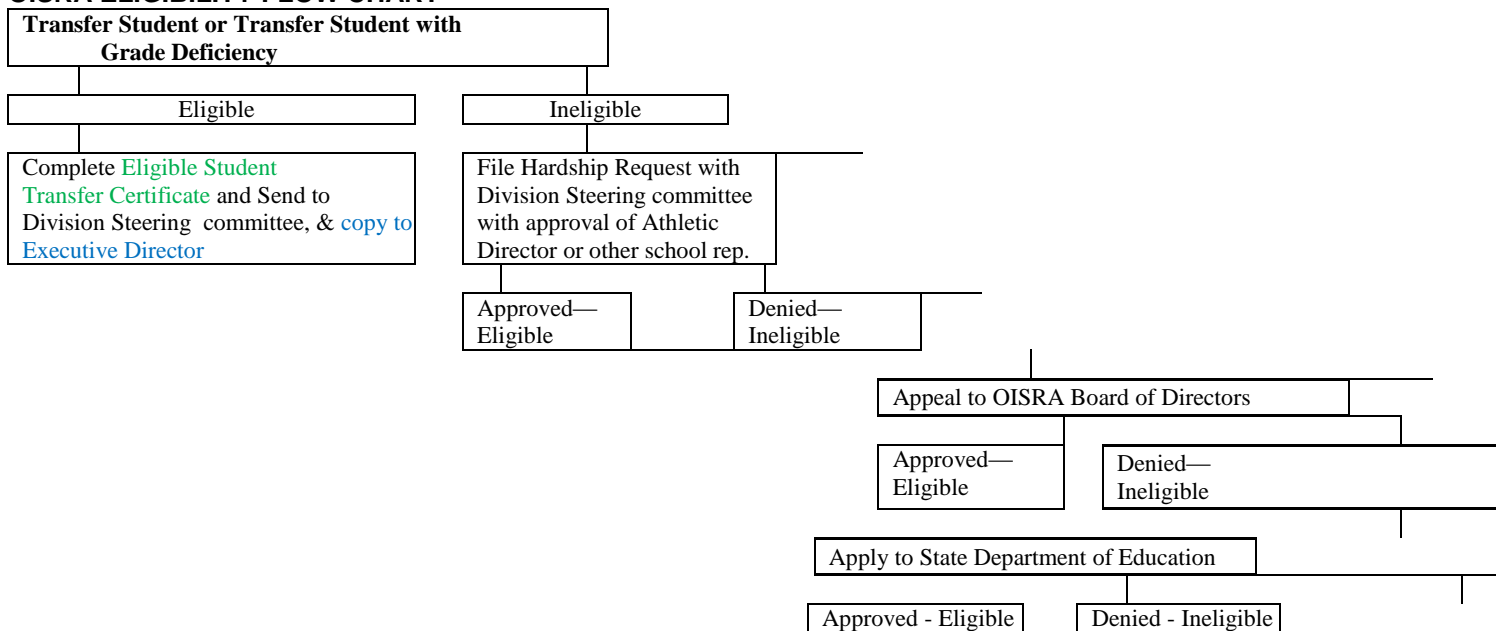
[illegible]

Transfer Student or Transfer Student with Grade Deficiency

Eligible

Ineligible

Complete Eligible Student Transfer Certificate and Send to Division Steering committee, & copy to Executive Director

File Hardship Request with Division Steering committee with approval of Athletic Director or other school rep.

Approved—Eligible

Denied—Ineligible

Appeal to OISRA Board of Directors

Approved—Eligible

Denied—Ineligible

Apply to State Department of Education

Approved - Eligible

Denied - Ineligible